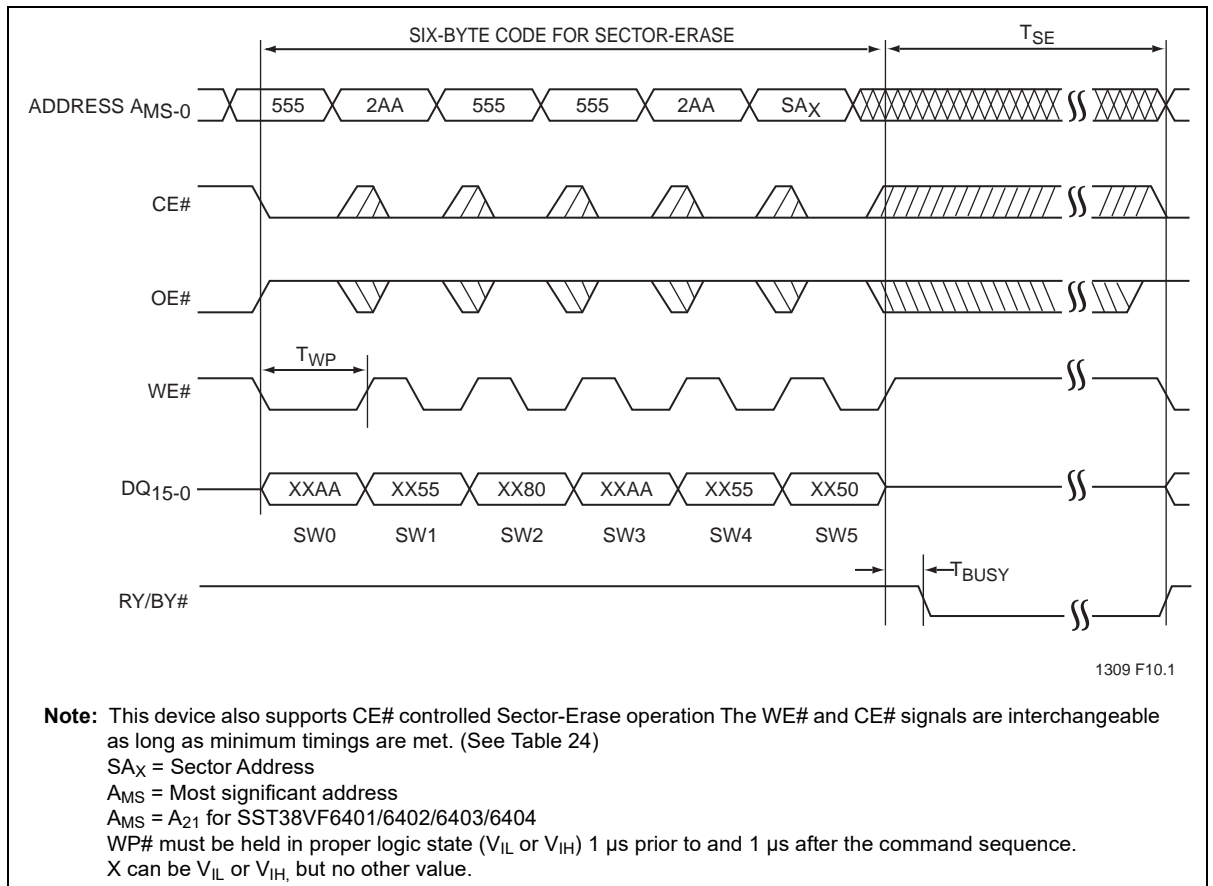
SIX-BYTE CODE FOR SECTOR-ERASE

$T_{SE}$

ADDRESS $A_{MS-0}$

555

2AA

555

555

2AA

$SA_X$

CE#

OE#

$T_{WP}$

WE#

$DQ_{15-0}$

XXAA

XX55

XX80

XXAA

XX55

XX50

SW0

SW1

SW2

SW3

SW4

SW5

$T_{BUSY}$

RY/BY#

1309 F10.1

**Note:** This device also supports CE# controlled Sector-Erase operation The WE# and CE# signals are interchangeable as long as minimum timings are met. (See Table 24)
$SA_X$ = Sector Address
$A_{MS}$ = Most significant address
$A_{MS}$ = $A_{21}$ for SST38VF6401/6402/6403/6404
WP# must be held in proper logic state ($V_{IL}$ or $V_{IH}$) 1 µs prior to and 1 µs after the command sequence.
X can be $V_{IL}$ or $V_{IH,}$ but no other value.